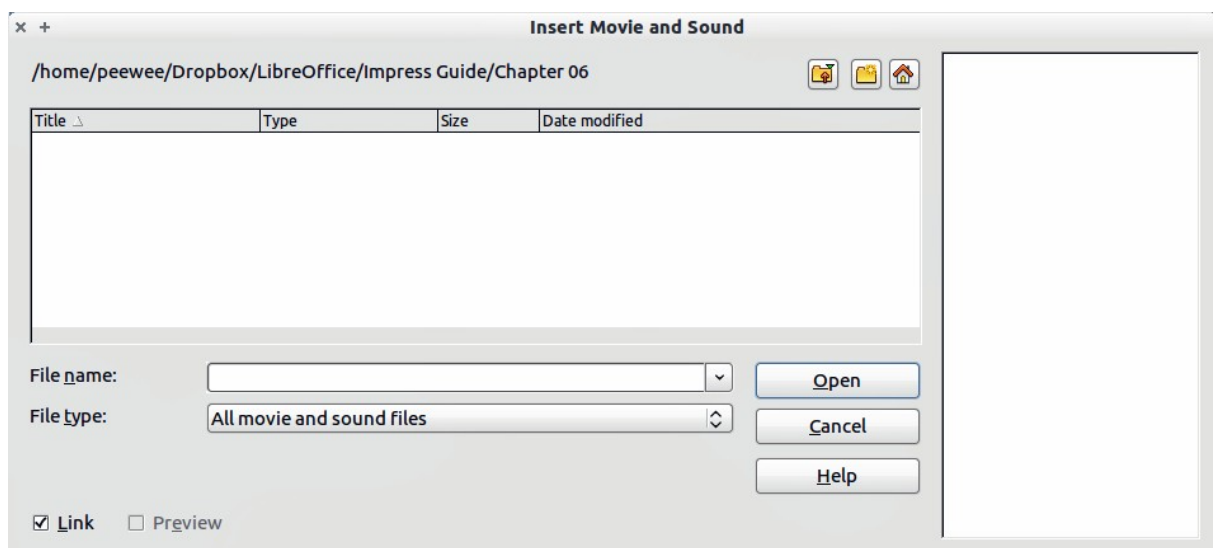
× +

Insert Movie and Sound

/home/peewee/Dropbox/LibreOffice/Impress Guide/Chapter 06

| Title | Type | Size | Date modified |
|---|---|---|---|

File name:

File type: All movie and sound files

Open

Cancel

Help

☑ Link ☐ Preview